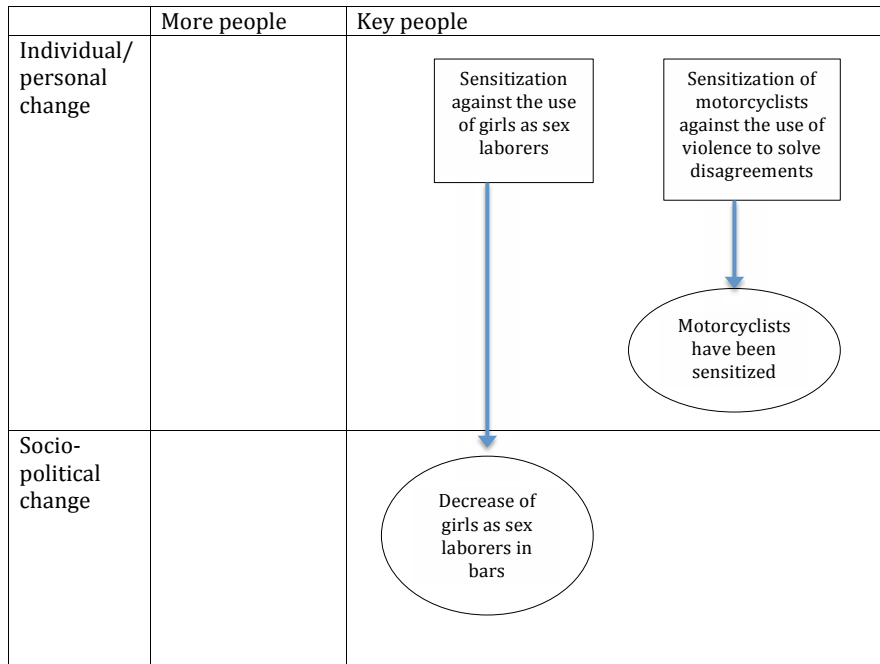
| | More people | Key people |
|---|---|---|
| Individual/ personal change | | Sensitization against the use of girls as sex laborers<br>Sensitization of motorcyclists against the use of violence to solve disagreements<br>Motorcyclists have been sensitized |
| Socio-political change | | Decrease of girls as sex laborers in bars |